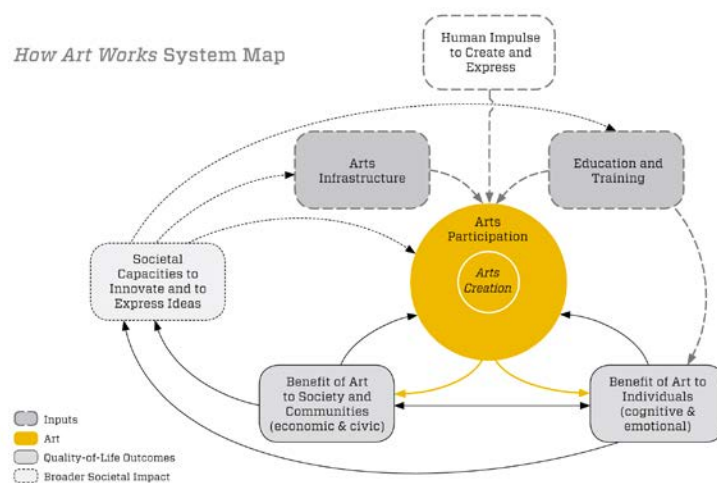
How Art Works System Map

Human Impulse to Create and Express

Arts Infrastructure

Education and Training

Arts Participation

Arts Creation

Societal Capacities to Innovate and to Express Ideas

Benefit of Art to Society and Communities (economic & civic)

Benefit of Art to Individuals (cognitive & emotional)

Inputs
Art
Quality-of-Life Outcomes
Broader Societal Impact